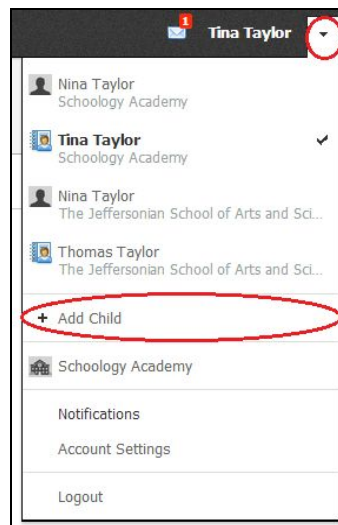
1 Tina Taylor

Nina Taylor
Schoology Academy

Tina Taylor
Schoology Academy

Nina Taylor
The Jeffersonian School of Arts and Sci...

Thomas Taylor
The Jeffersonian School of Arts and Sci...

+ Add Child

Schoology Academy

Notifications

Account Settings

Logout